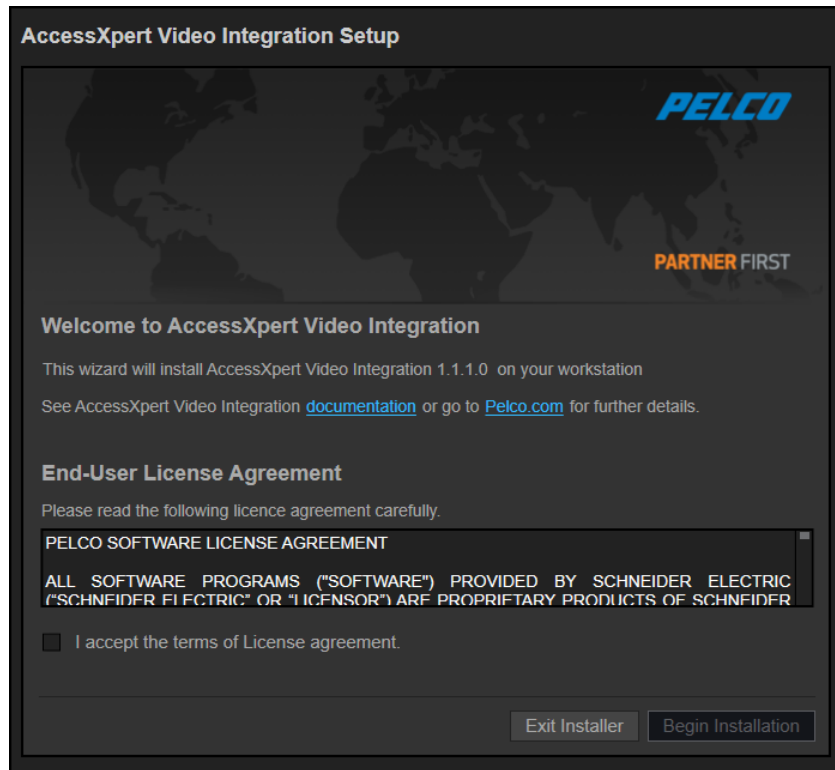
AccessXpert Video Integration Setup

PELCO

PARTNER FIRST

Welcome to AccessXpert Video Integration

This wizard will install AccessXpert Video Integration 1.1.1.0 on your workstation

See AccessXpert Video Integration documentation or go to Pelco.com for further details.

End-User License Agreement

Please read the following licence agreement carefully.

PELCO SOFTWARE LICENSE AGREEMENT

ALL SOFTWARE PROGRAMS ("SOFTWARE") PROVIDED BY SCHNEIDER ELECTRIC ("SCHNEIDER ELECTRIC" OR "LICENSOR") ARE PROPRIETARY PRODUCTS OF SCHNEIDER

I accept the terms of License agreement.

Exit Installer

Begin Installation